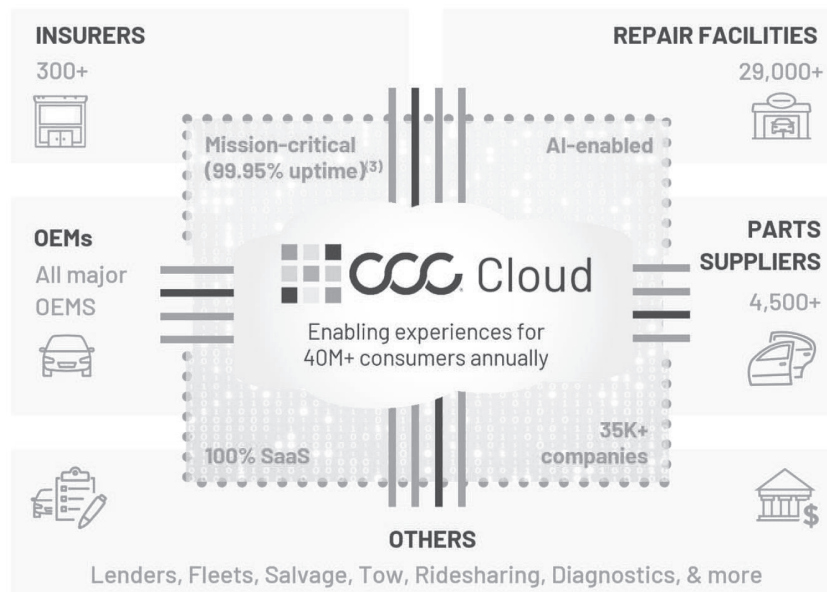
INSURERS
300+

REPAIR FACILITIES
29,000+

Mission-critical (99.95% uptime)$^{(3)}$

AI-enabled

OEMs
All major OEMS

CCC Cloud

Enabling experiences for 40M+ consumers annually

PARTS SUPPLIERS
4,500+

100% SaaS

35K+ companies

OTHERS
Lenders, Fleets, Salvage, Tow, Ridesharing, Diagnostics, & more